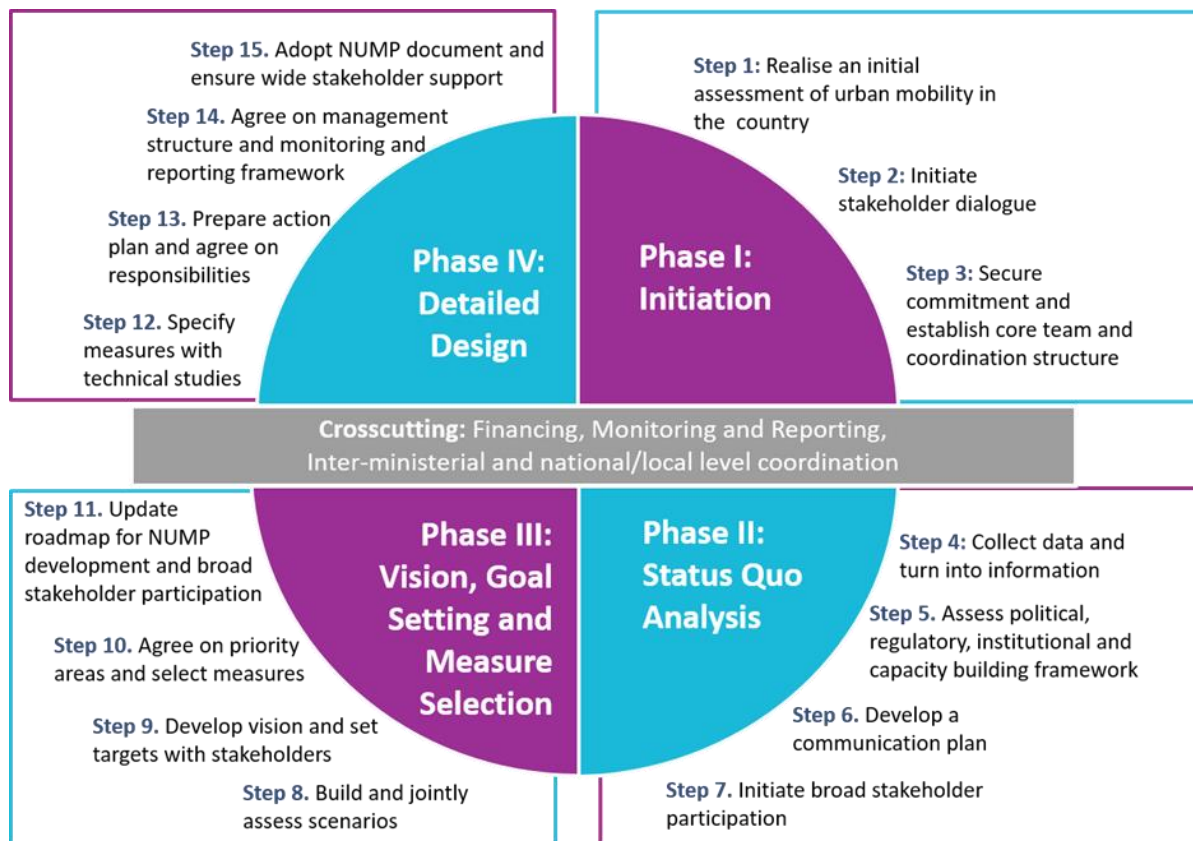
Step 15. Adopt NUMP document and ensure wide stakeholder support

Step 14. Agree on management structure and monitoring and reporting framework

Step 13. Prepare action plan and agree on responsibilities

Step 12. Specify measures with technical studies

Phase IV: Detailed Design

Phase I: Initiation

Step 1: Realise an initial assessment of urban mobility in the country

Step 2: Initiate stakeholder dialogue

Step 3: Secure commitment and establish core team and coordination structure

Crosscutting: Financing, Monitoring and Reporting, Inter-ministerial and national/local level coordination

Step 11. Update roadmap for NUMP development and broad stakeholder participation

Step 10. Agree on priority areas and select measures

Step 9. Develop vision and set targets with stakeholders

Step 8. Build and jointly assess scenarios

Phase III: Vision, Goal Setting and Measure Selection

Phase II: Status Quo Analysis

Step 4: Collect data and turn into information

Step 5. Assess political, regulatory, institutional and capacity building framework

Step 6. Develop a communication plan

Step 7. Initiate broad stakeholder participation